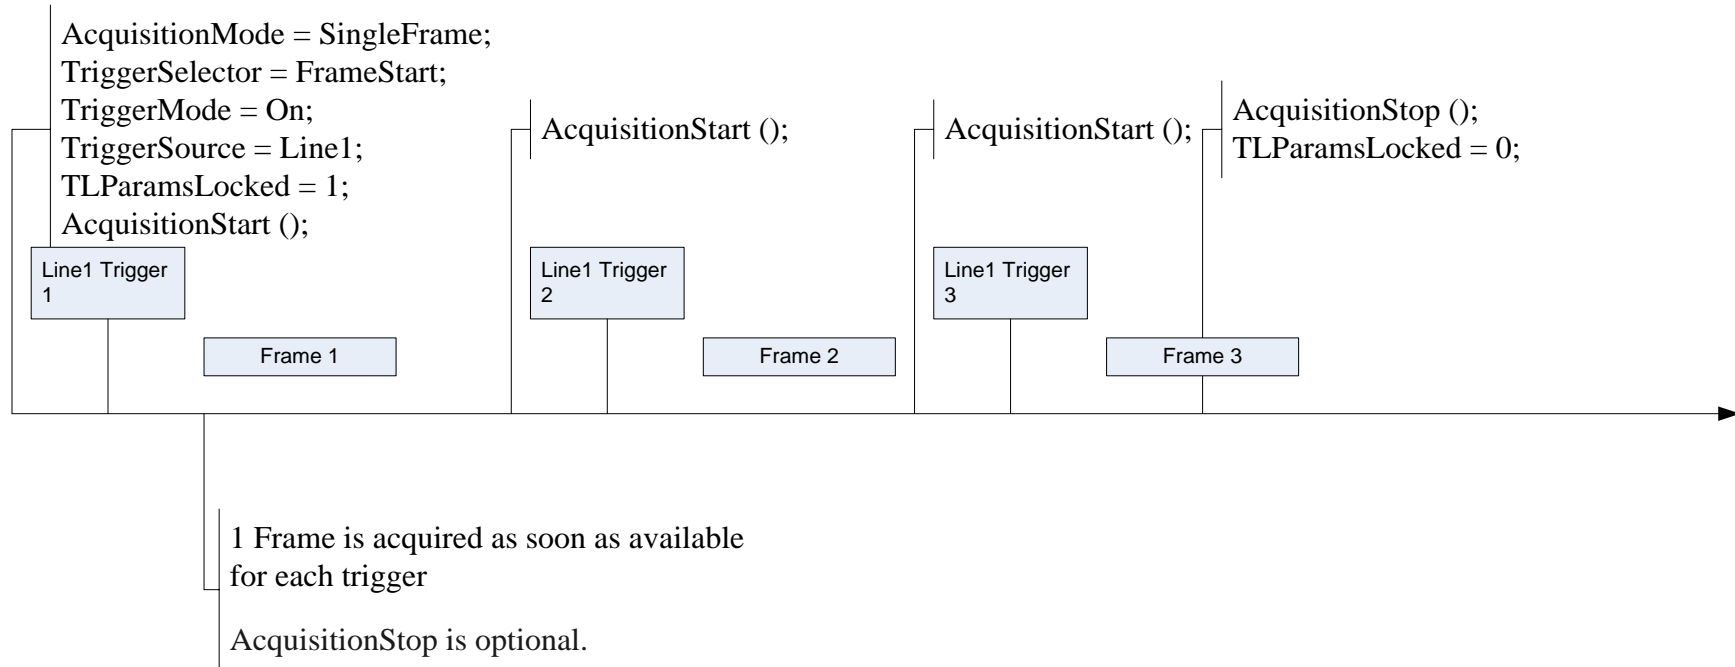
AcquisitionMode = SingleFrame;
TriggerSelector = FrameStart;
TriggerMode = On;
TriggerSource = Line1;
TLParamsLocked = 1;
AcquisitionStart ();

AcquisitionStart ();

AcquisitionStart ();

AcquisitionStop ();
TLParamsLocked = 0;

Line1 Trigger 1

Line1 Trigger 2

Line1 Trigger 3

Frame 1

Frame 2

Frame 3

1 Frame is acquired as soon as available for each trigger

AcquisitionStop is optional.